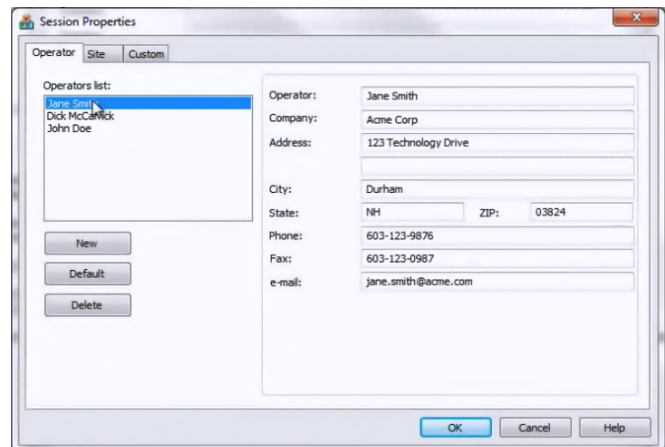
Session Properties

Operator | Site | Custom

Operators list:
Jane Smi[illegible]
Dick McC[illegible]ick
John Doe

New
Default
Delete

| | | | |
|---|---|---|---|
| Operator: | Jane Smith | | |
| Company: | Acme Corp | | |
| Address: | 123 Technology Drive | | |
| | | | |
| City: | Durham | | |
| State: | NH | ZIP: | 03824 |
| Phone: | 603-123-9876 | | |
| Fax: | 603-123-0987 | | |
| e-mail: | jane.smith@acme.com | | |

OK
Cancel
Help